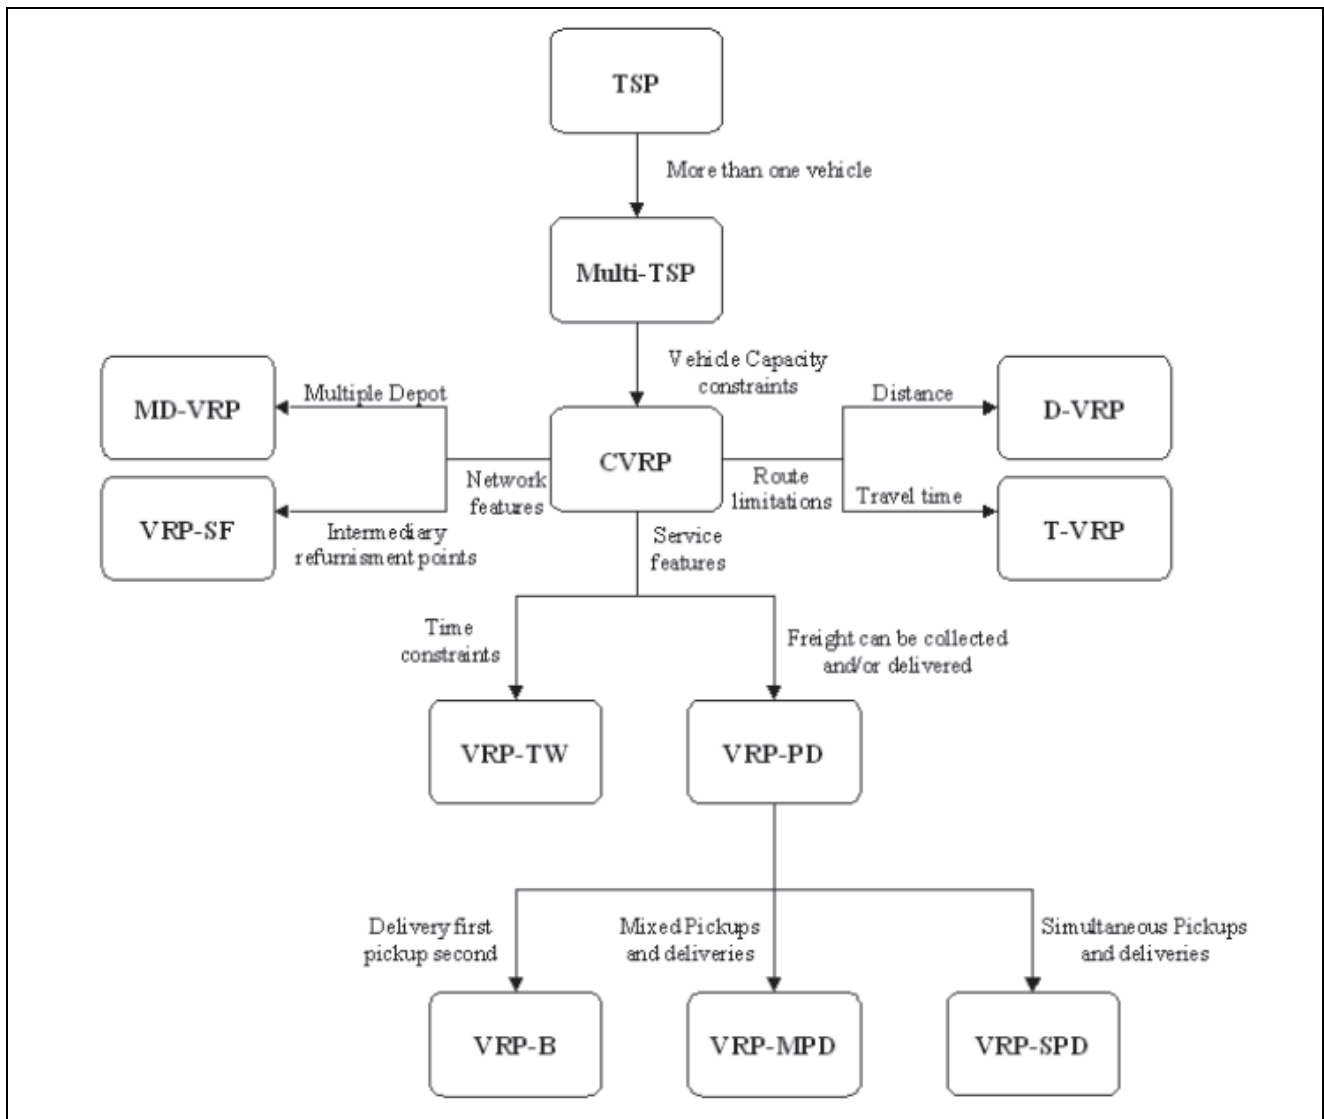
TSP

More than one vehicle

Multi-TSP

Vehicle Capacity constraints

MD-VRP

Multiple Depot

CVRP

Distance

D-VRP

Network features

Route limitations

Travel time

VRP-SF

Intermediary refurnisment points

Service features

T-VRP

Time constraints

Freight can be collected and/or delivered

VRP-TW

VRP-PD

Delivery first pickup second

Mixed Pickups and deliveries

Simultaneous Pickups and deliveries

VRP-B

VRP-MPD

VRP-SPD